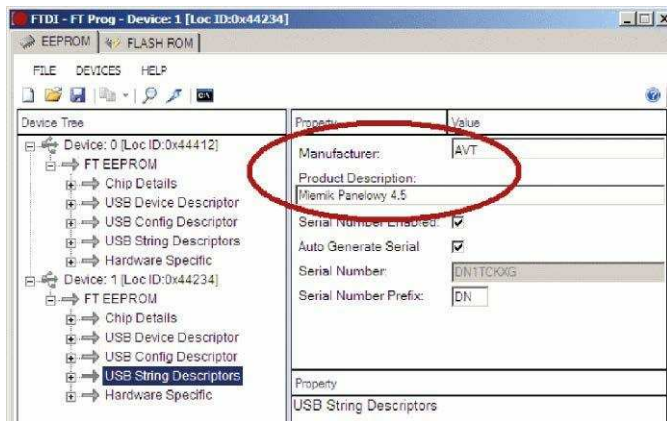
FTDI - FT Prog - Device: 1 [Loc ID:0x44234]

EEPROM FLASH ROM

FILE DEVICES HELP

Device Tree

Device: 0 [Loc ID:0x44412]
FT EEPROM
Chip Details
USB Device Descriptor
USB Config Descriptor
USB String Descriptors
Hardware Specific
Device: 1 [Loc ID:0x44234]
FT EEPROM
Chip Details
USB Device Descriptor
USB Config Descriptor
USB String Descriptors
Hardware Specific

| Property | Value |
|---|---|
| Manufacturer: | AVT |
| Product Description: | |
| Miernik Panelowy 4.5 | |
| Serial Number Enabled: | ☑ |
| Auto Generate Serial | ☑ |
| Serial Number: | DN1TCKXG |
| Serial Number Prefix: | DN |

Property

USB String Descriptors